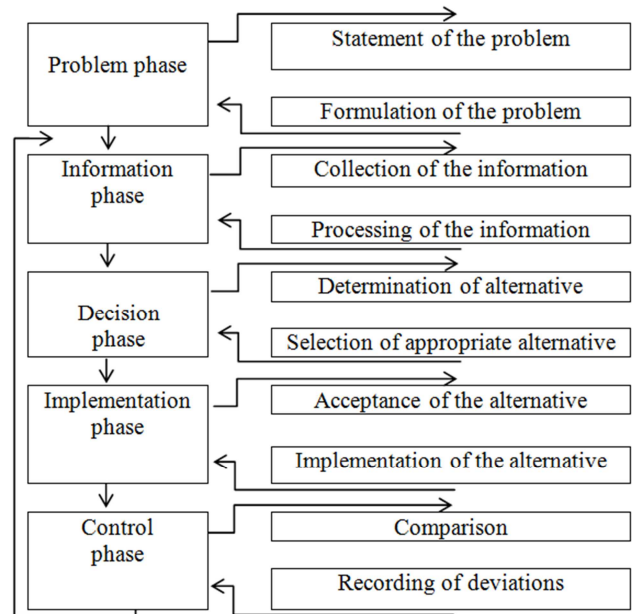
Problem phase

Statement of the problem

Formulation of the problem

Information phase

Collection of the information

Processing of the information

Decision phase

Determination of alternative

Selection of appropriate alternative

Implementation phase

Acceptance of the alternative

Implementation of the alternative

Control phase

Comparison

Recording of deviations